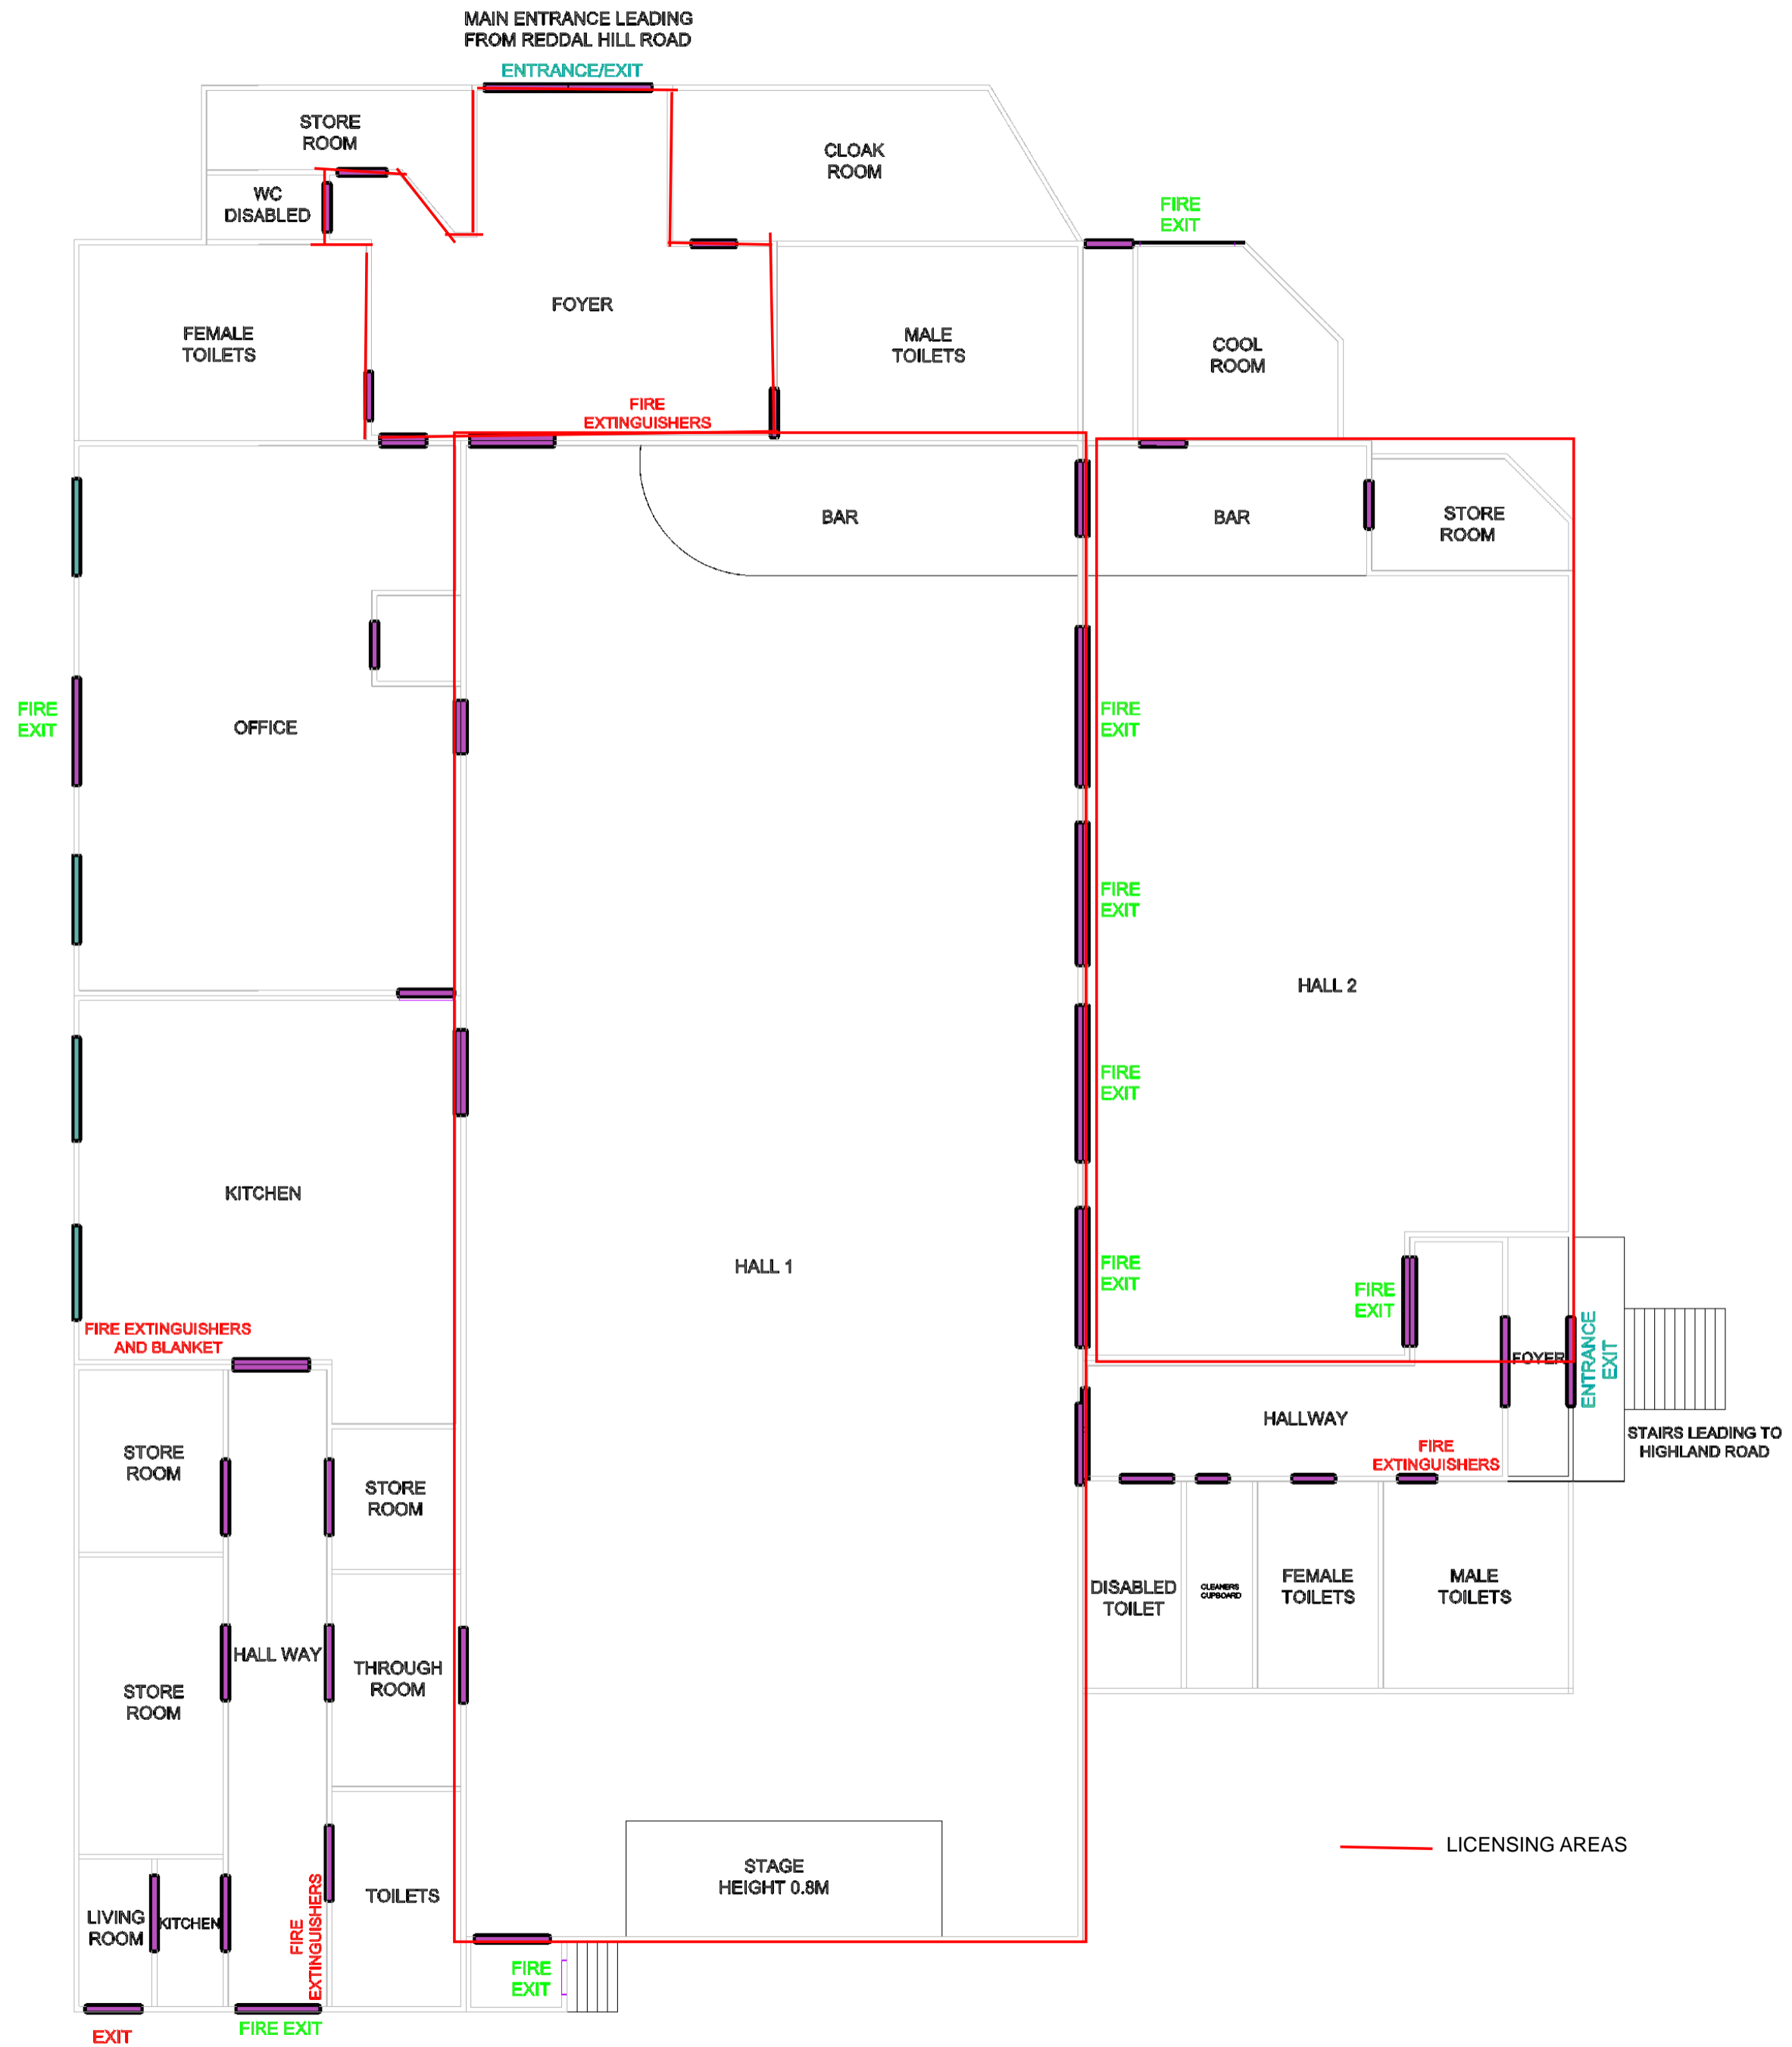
MAIN ENTRANCE LEADING FROM REDDAL HILL ROAD

ENTRANCE/EXIT

STORE ROOM

CLOAK ROOM

WC DISABLED

FIRE EXIT

FOYER

FEMALE TOILETS

MALE TOILETS

COOL ROOM

FIRE EXTINGUISHERS

BAR

BAR

STORE ROOM

FIRE EXIT

OFFICE

FIRE EXIT

FIRE EXIT

HALL 2

FIRE EXIT

KITCHEN

HALL 1

FIRE EXIT

FIRE EXIT

FIRE EXTINGUISHERS AND BLANKET

FOYER

ENTRANCE EXIT

HALLWAY

STAIRS LEADING TO HIGHLAND ROAD

STORE ROOM

STORE ROOM

FIRE EXTINGUISHERS

DISABLED TOILET

CLEANERS CUPBOARD

FEMALE TOILETS

MALE TOILETS

STORE ROOM

HALL WAY

THROUGH ROOM

LICENSING AREAS

STAGE HEIGHT 0.8M

FIRE EXTINGUISHERS

TOILETS

LIVING ROOM

KITCHEN

FIRE EXIT

EXIT

FIRE EXIT